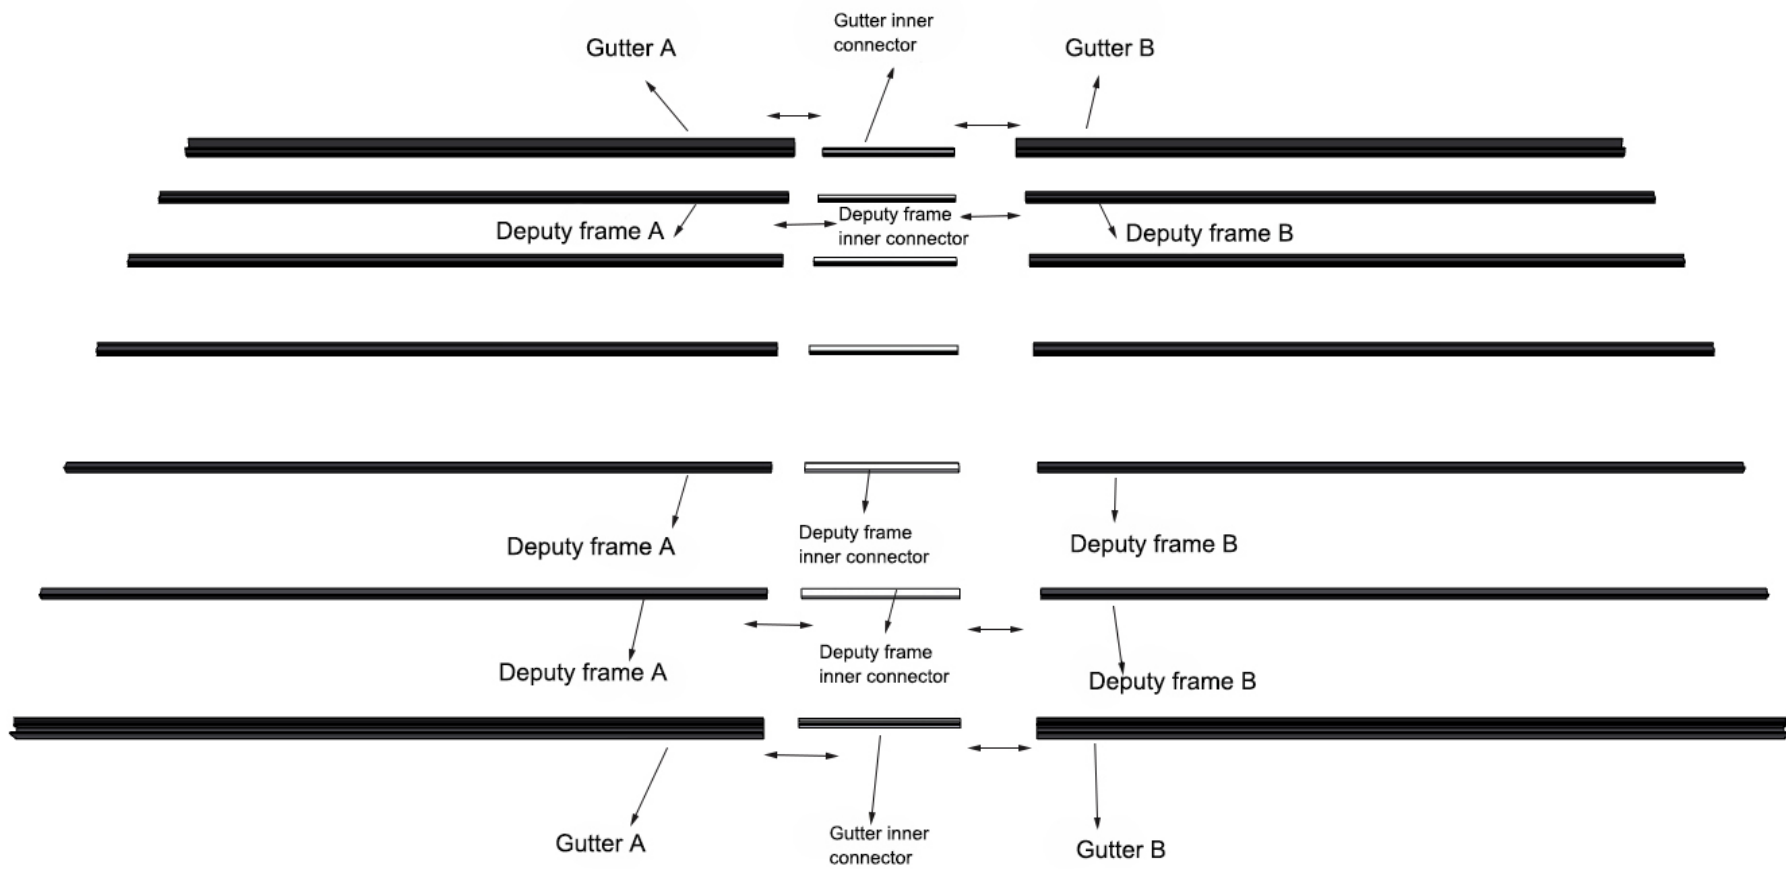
Gutter A

Gutter inner connector

Gutter B

Deputy frame A

Deputy frame inner connector

Deputy frame B

Deputy frame A

Deputy frame inner connector

Deputy frame B

Deputy frame A

Deputy frame inner connector

Deputy frame B

Gutter A

Gutter inner connector

Gutter B